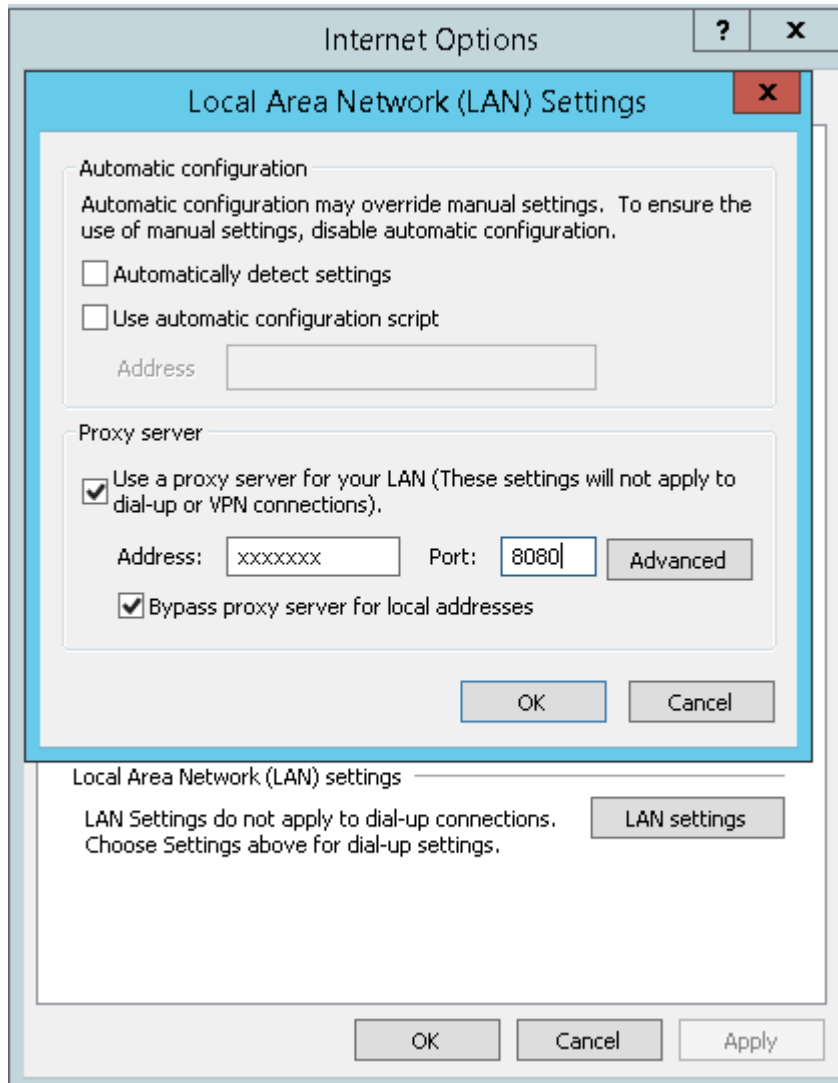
Internet Options

?

x

Local Area Network (LAN) Settings

x

Automatic configuration

Automatic configuration may override manual settings. To ensure the use of manual settings, disable automatic configuration.

Automatically detect settings

Use automatic configuration script

Address

Proxy server

Use a proxy server for your LAN (These settings will not apply to dial-up or VPN connections).

Address: xxxxxxx Port: 8080 Advanced

Bypass proxy server for local addresses

OK Cancel

Local Area Network (LAN) settings

LAN Settings do not apply to dial-up connections. Choose Settings above for dial-up settings.

LAN settings

OK Cancel Apply